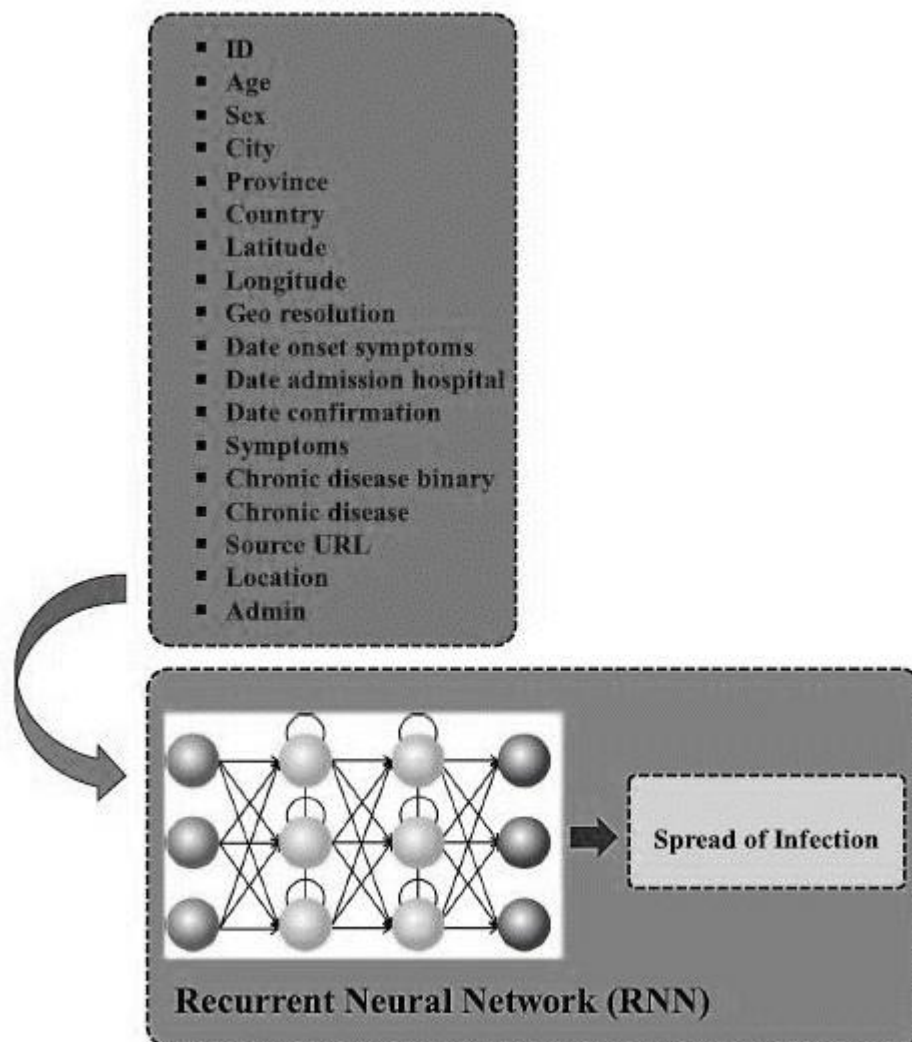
- ID
- Age
- Sex
- City
- Province
- Country
- Latitude
- Longitude
- Geo resolution
- Date onset symptoms
- Date admission hospital
- Date confirmation
- Symptoms
- Chronic disease binary
- Chronic disease
- Source URL
- Location
- Admin

Spread of Infection

Recurrent Neural Network (RNN)